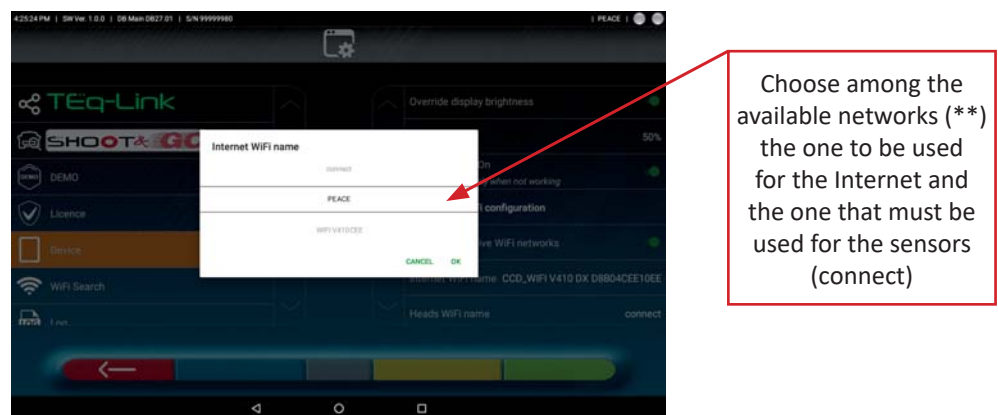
4:25:24 PM | SW Ver. 1.0.0 | DB Main DB27.01 | S/N 99999980 | PEACE |

TEq-Link
SHOOT&GO
DEMO
Licence
Device
WiFi Search
Log

Override display brightness
50%
On
when not working
configuration
ive WiFi networks
Internet WiFi name CCD_WIFI V410 DX D8B04CEE10EE
Heads WiFi name connect

Internet WiFi name
connect
PEACE
WIFI V410CEE
CANCEL OK

Choose among the available networks (**) the one to be used for the Internet and the one that must be used for the sensors (connect)